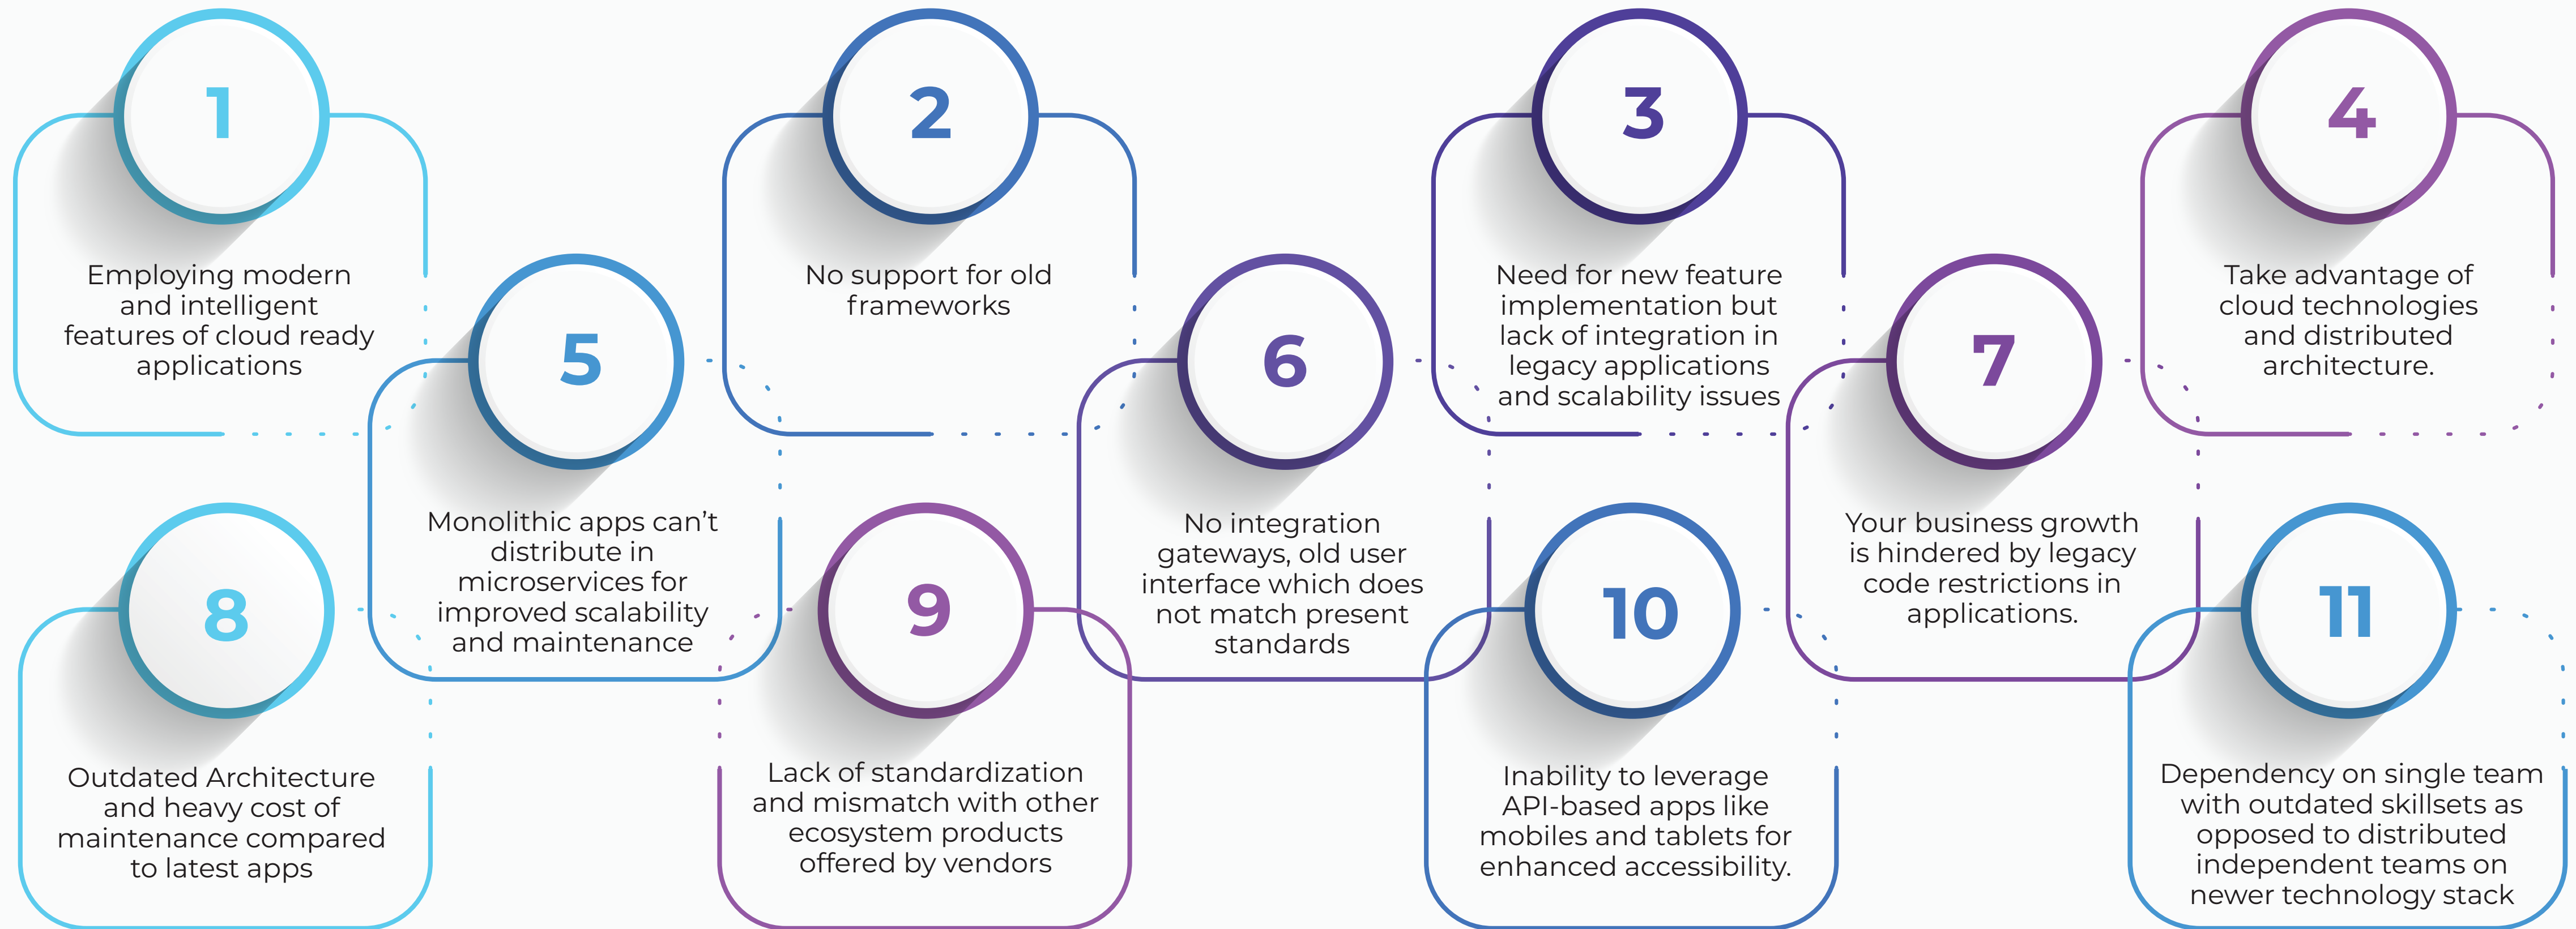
1

Employing modern and intelligent features of cloud ready applications

2

No support for old frameworks

3

Need for new feature implementation but lack of integration in legacy applications and scalability issues

4

Take advantage of cloud technologies and distributed architecture.

5

Monolithic apps can’t distribute in microservices for improved scalability and maintenance

6

No integration gateways, old user interface which does not match present standards

7

Your business growth is hindered by legacy code restrictions in applications.

8

Outdated Architecture and heavy cost of maintenance compared to latest apps

9

Lack of standardization and mismatch with other ecosystem products offered by vendors

10

Inability to leverage API-based apps like mobiles and tablets for enhanced accessibility.

11

Dependency on single team with outdated skillsets as opposed to distributed independent teams on newer technology stack